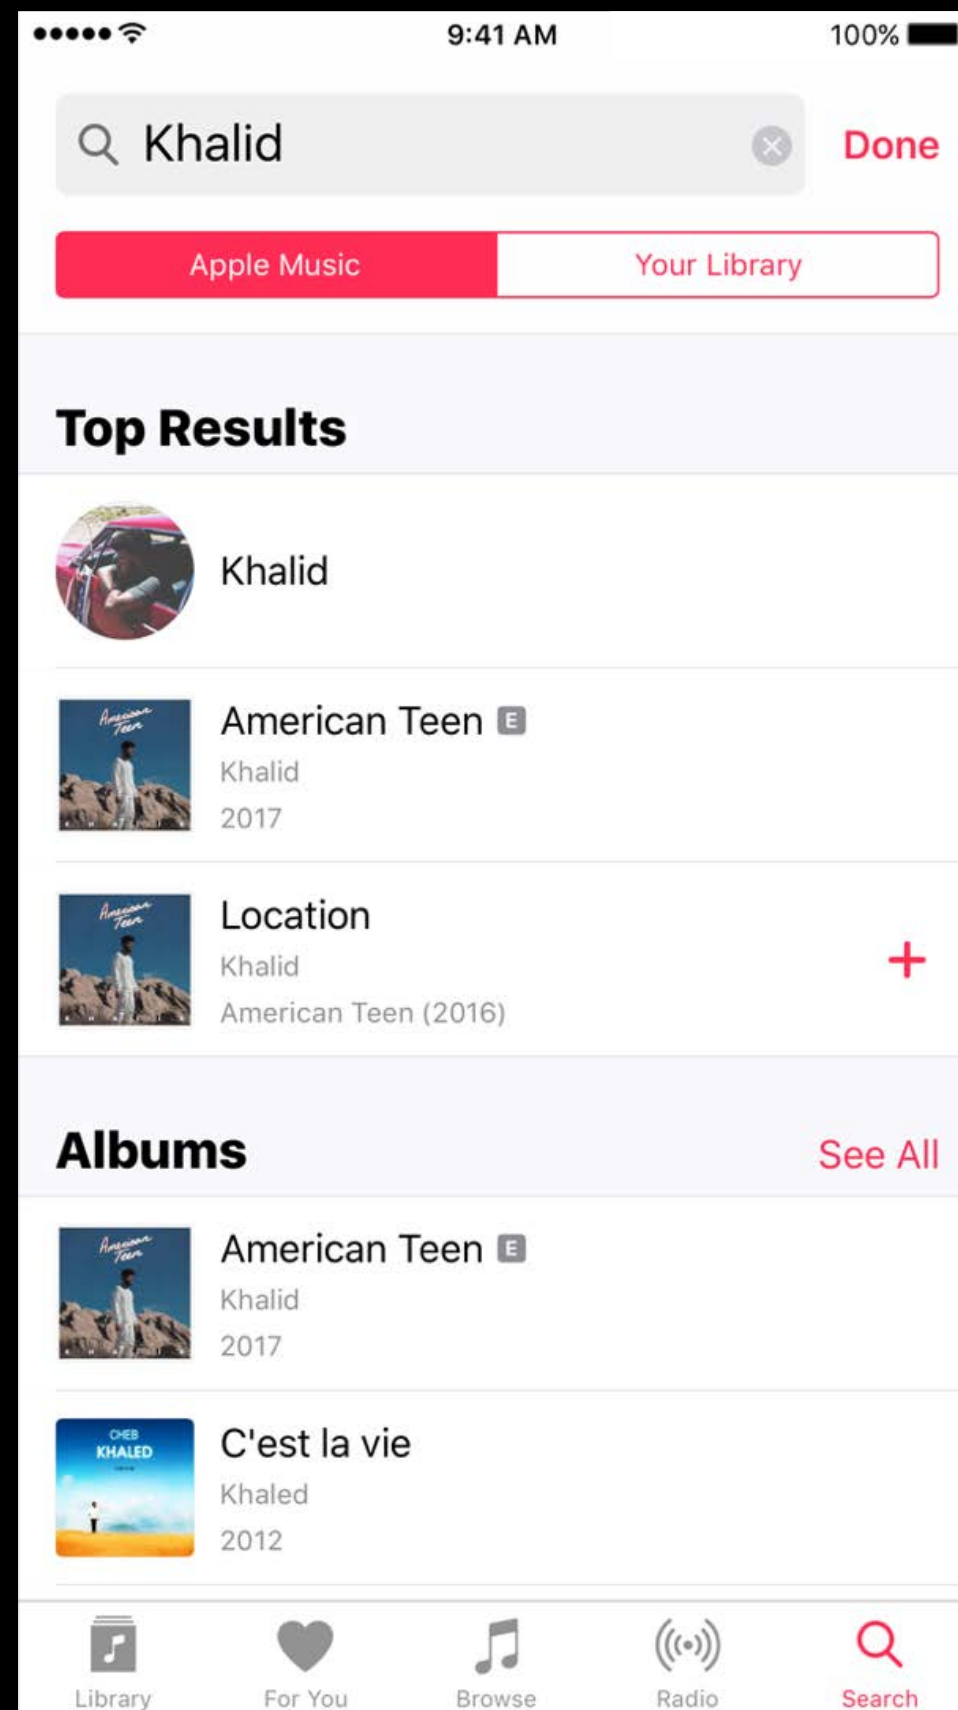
9:41 AM

100%

Khalid

Done

Apple Music

Your Library

Top Results

Khalid

American Teen E

Khalid

2017

Location

Khalid

American Teen (2016)

+

Albums

See All

American Teen E

Khalid

2017

C'est la vie

Khaled

2012

CHEB KHALED

Library

For You

Browse

Radio

Search